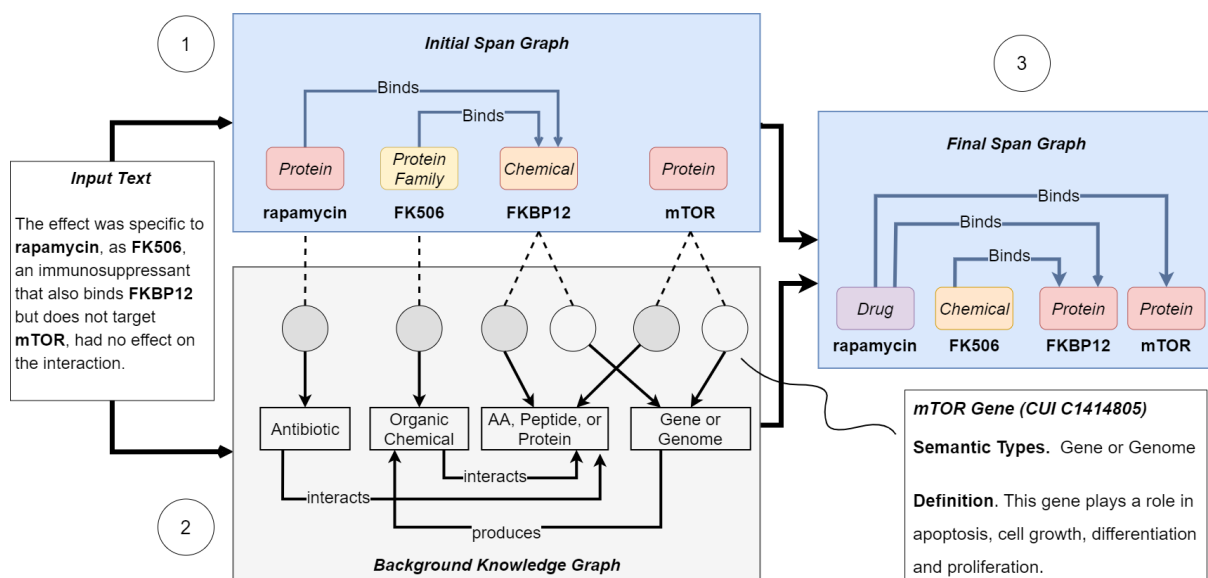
1

Initial Span Graph

Binds

Binds

Protein

Protein Family

Chemical

Protein

rapamycin

FK506

FKBP12

mTOR

3

Final Span Graph

Binds

Binds

Binds

Drug

Chemical

Protein

Protein

rapamycin

FK506

FKBP12

mTOR

Input Text

The effect was specific to **rapamycin**, as **FK506**, an immunosuppressant that also binds **FKBP12** but does not target **mTOR**, had no effect on the interaction.

Antibiotic

Organic Chemical

AA, Peptide, or Protein

Gene or Genome

interacts

interacts

produces

2

Background Knowledge Graph

mTOR Gene (CUI C1414805)

**Semantic Types.** Gene or Genome

**Definition**. This gene plays a role in apoptosis, cell growth, differentiation and proliferation.